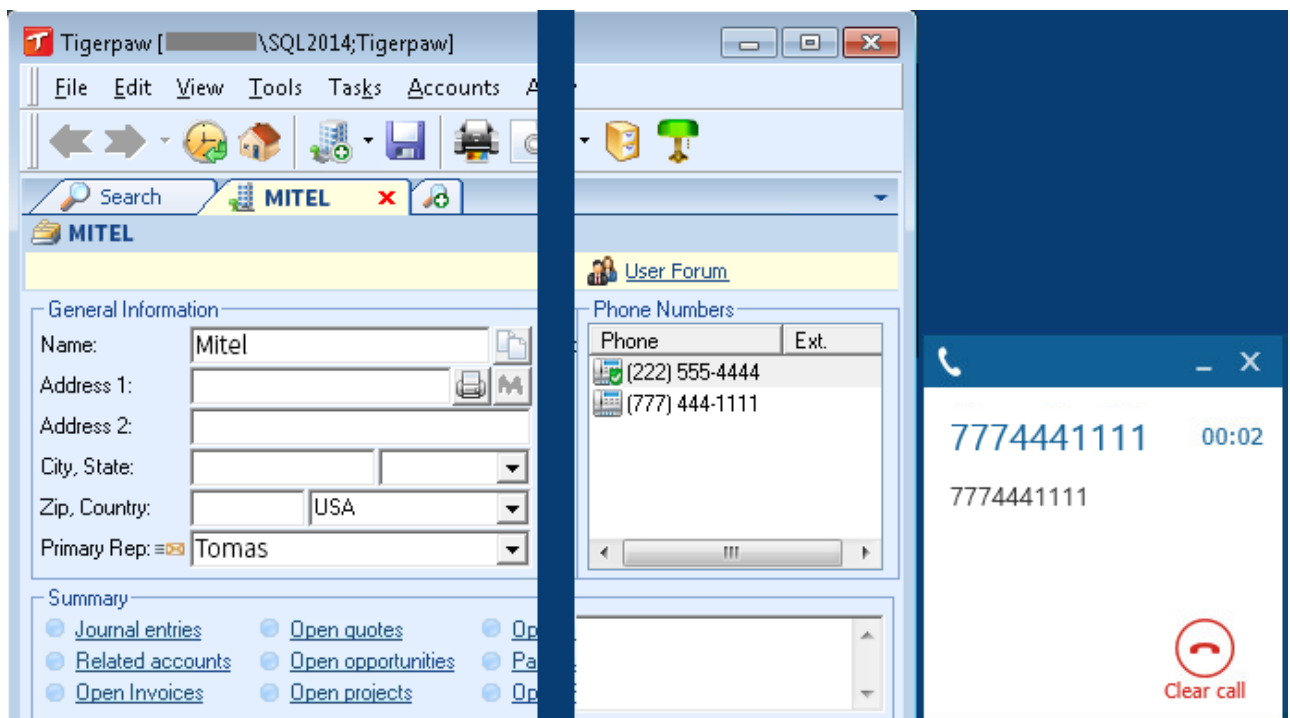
Tigerpaw [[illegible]\SQL2014;Tigerpaw]

File Edit View Tools Tasks Accounts A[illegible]

Search
MITEL

MITEL

User Forum

General Information
Name: Mitel
Address 1:
Address 2:
City, State:
Zip, Country: USA
Primary Rep: Tomas

Phone Numbers
| Phone | Ext. |
|---|---|
| (222) 555-4444 | |
| (777) 444-1111 | |

Summary
Journal entries
Related accounts
Open Invoices
Open quotes
Open opportunities
Open projects
Op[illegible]
Pa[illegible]
Op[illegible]

7774441111 00:02
7774441111

Clear call